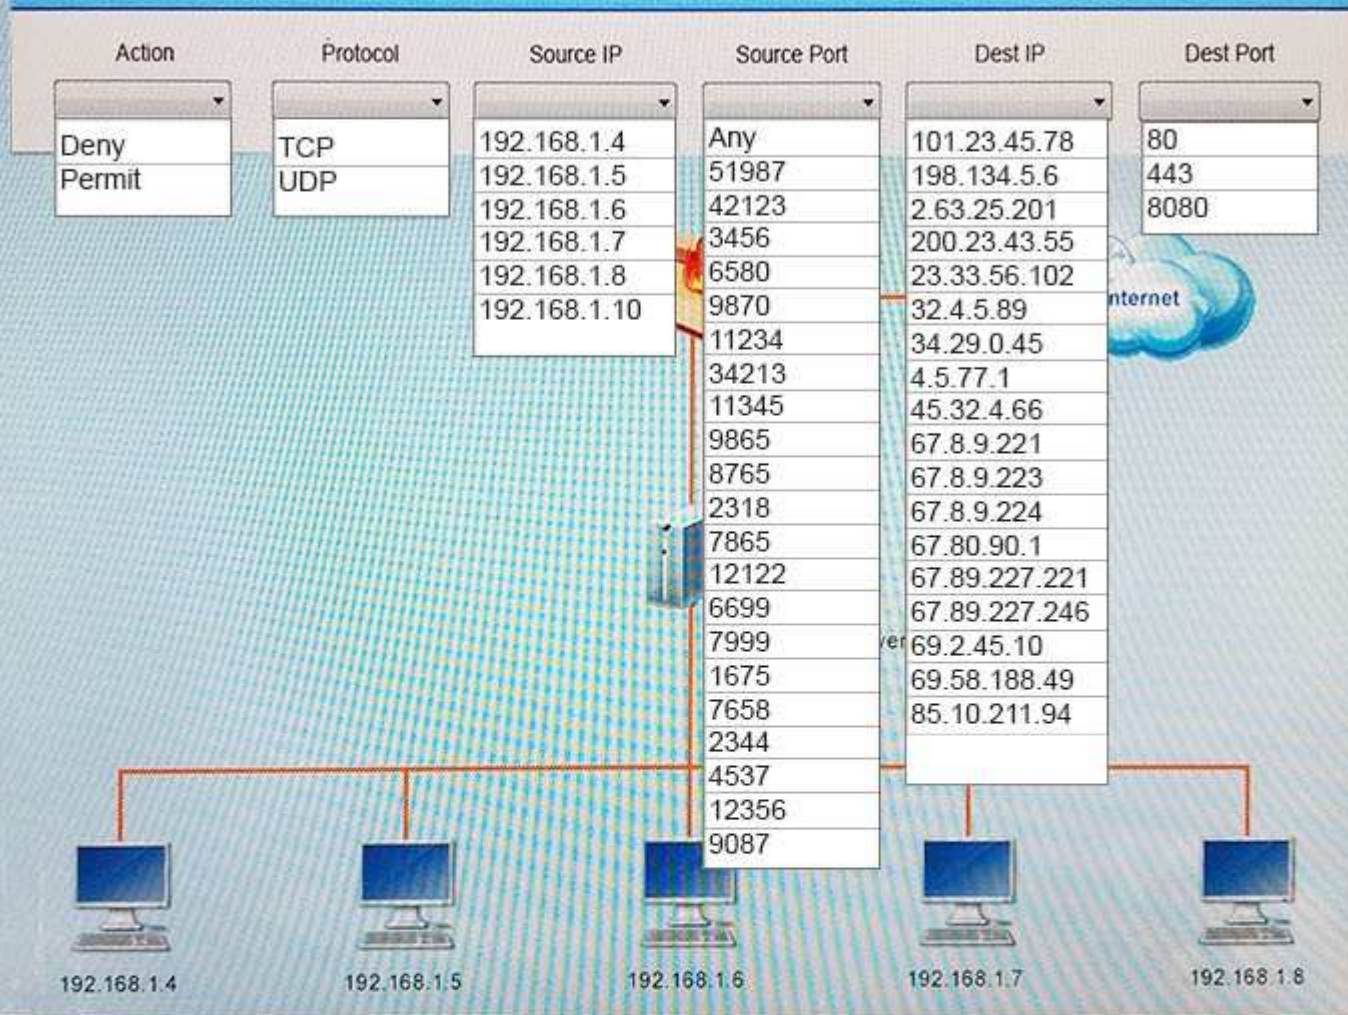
Action

Deny
Permit

Protocol

TCP
UDP

Source IP

192.168.1.4
192.168.1.5
192.168.1.6
192.168.1.7
192.168.1.8
192.168.1.10

Source Port

Any
51987
42123
3456
6580
9870
11234
34213
11345
9865
8765
2318
7865
12122
6699
7999
1675
7658
2344
4537
12356
9087

Dest IP

101.23.45.78
198.134.5.6
2.63.25.201
200.23.43.55
23.33.56.102
32.4.5.89
34.29.0.45
4.5.77.1
45.32.4.66
67.8.9.221
67.8.9.223
67.8.9.224
67.80.90.1
67.89.227.221
67.89.227.246
69.2.45.10
69.58.188.49
85.10.211.94

Dest Port

80
443
8080

nternet

ver

192.168.1.4
192.168.1.5
192.168.1.6
192.168.1.7
192.168.1.8